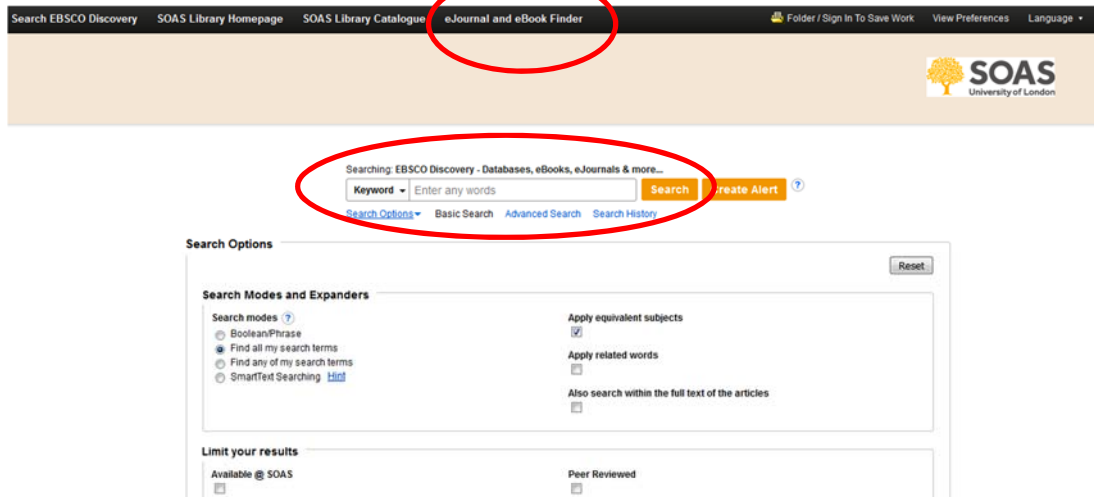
Search EBSCO Discovery SOAS Library Homepage SOAS Library Catalogue eJournal and eBook Finder

Folder / Sign In To Save Work View Preferences Language ▾

SOAS
University of London

Searching: EBSCO Discovery - Databases, eBooks, eJournals & more...

Keyword ▾ Enter any words Search Create Alert ?

Search Options ▾ Basic Search Advanced Search Search History

Search Options

Reset

Search Modes and Expanders

Search modes ?
Boolean/Phrase
Find all my search terms
Find any of my search terms
SmartText Searching Hint

Apply equivalent subjects

Apply related words

Also search within the full text of the articles

Limit your results

Available @ SOAS

Peer Reviewed